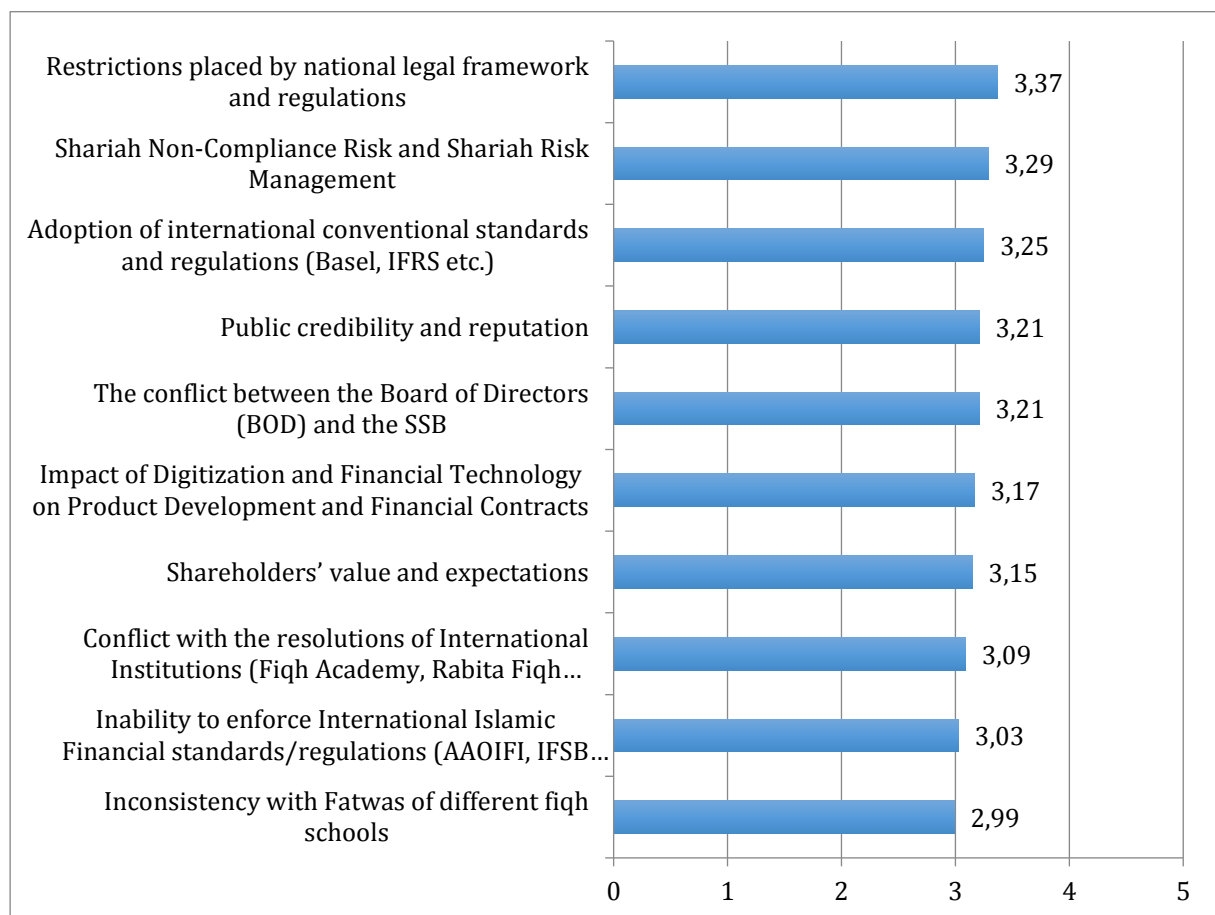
Restrictions placed by national legal framework and regulations 3,37

Shariah Non-Compliance Risk and Shariah Risk Management 3,29

Adoption of international conventional standards and regulations (Basel, IFRS etc.) 3,25

Public credibility and reputation 3,21

The conflict between the Board of Directors (BOD) and the SSB 3,21

Impact of Digitization and Financial Technology on Product Development and Financial Contracts 3,17

Shareholders' value and expectations 3,15

Conflict with the resolutions of International Institutions (Fiqh Academy, Rabita Fiqh… 3,09

Inability to enforce International Islamic Financial standards/regulations (AAOIFI, IFSB… 3,03

Inconsistency with Fatwas of different fiqh schools 2,99

0 1 2 3 4 5